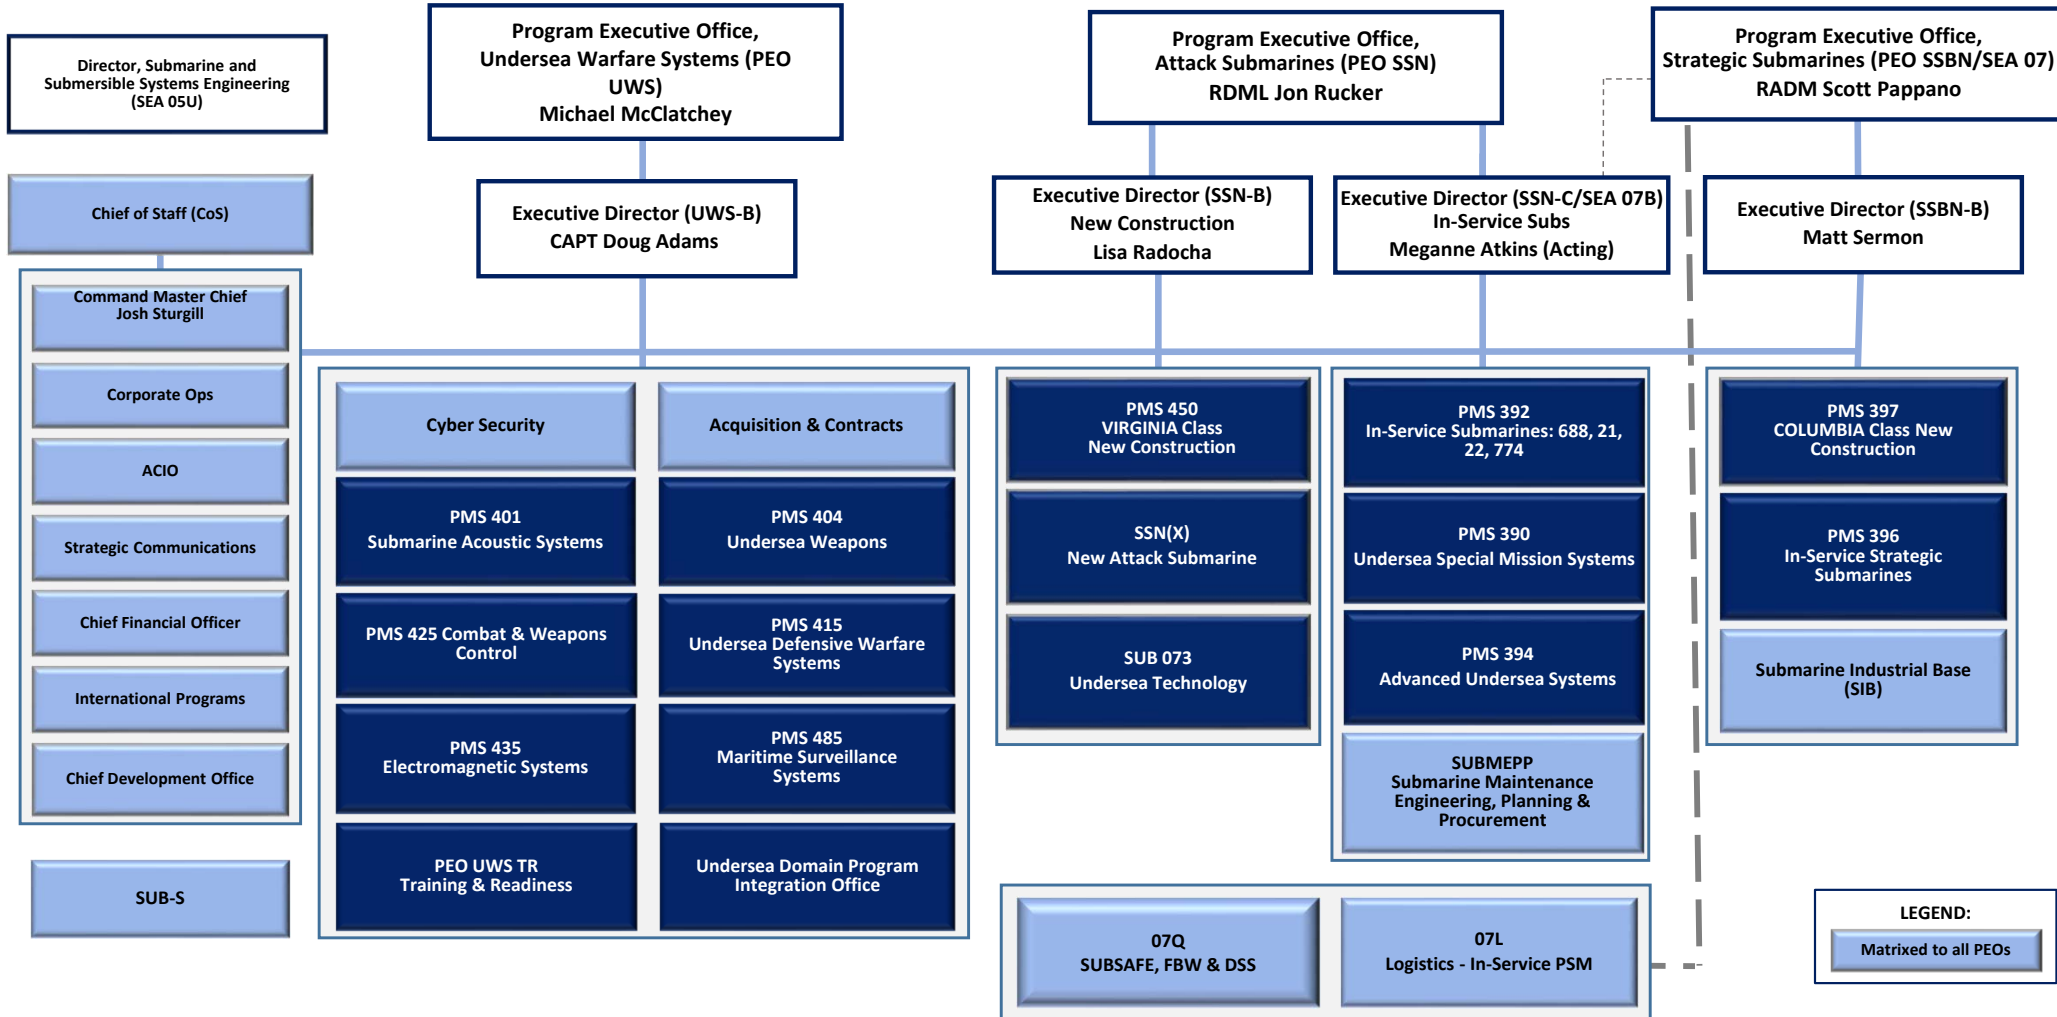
Director, Submarine and Submersible Systems Engineering (SEA 05U)

Program Executive Office, Undersea Warfare Systems (PEO UWS)
Michael McClatchey

Program Executive Office, Attack Submarines (PEO SSN)
RDML Jon Rucker

Program Executive Office, Strategic Submarines (PEO SSBN/SEA 07)
RADM Scott Pappano

Chief of Staff (CoS)

Executive Director (UWS-B)
CAPT Doug Adams

Executive Director (SSN-B)
New Construction
Lisa Radocha

Executive Director (SSN-C/SEA 07B)
In-Service Subs
Meganne Atkins (Acting)

Executive Director (SSBN-B)
Matt Sermon

Command Master Chief
Josh Sturgill

Corporate Ops

ACIO

Strategic Communications

Chief Financial Officer

International Programs

Chief Development Office

SUB-S

Cyber Security

Acquisition & Contracts

PMS 401
Submarine Acoustic Systems

PMS 404
Undersea Weapons

PMS 425 Combat & Weapons Control

PMS 415
Undersea Defensive Warfare Systems

PMS 435
Electromagnetic Systems

PMS 485
Maritime Surveillance Systems

PEO UWS TR
Training & Readiness

Undersea Domain Program Integration Office

PMS 450
VIRGINIA Class
New Construction

SSN(X)
New Attack Submarine

SUB 073
Undersea Technology

PMS 392
In-Service Submarines: 688, 21, 22, 774

PMS 390
Undersea Special Mission Systems

PMS 394
Advanced Undersea Systems

SUBMEPP
Submarine Maintenance Engineering, Planning & Procurement

PMS 397
COLUMBIA Class New Construction

PMS 396
In-Service Strategic Submarines

Submarine Industrial Base (SIB)

07Q
SUBSAFE, FBW & DSS

07L
Logistics - In-Service PSM

LEGEND:
Matrixed to all PEOs